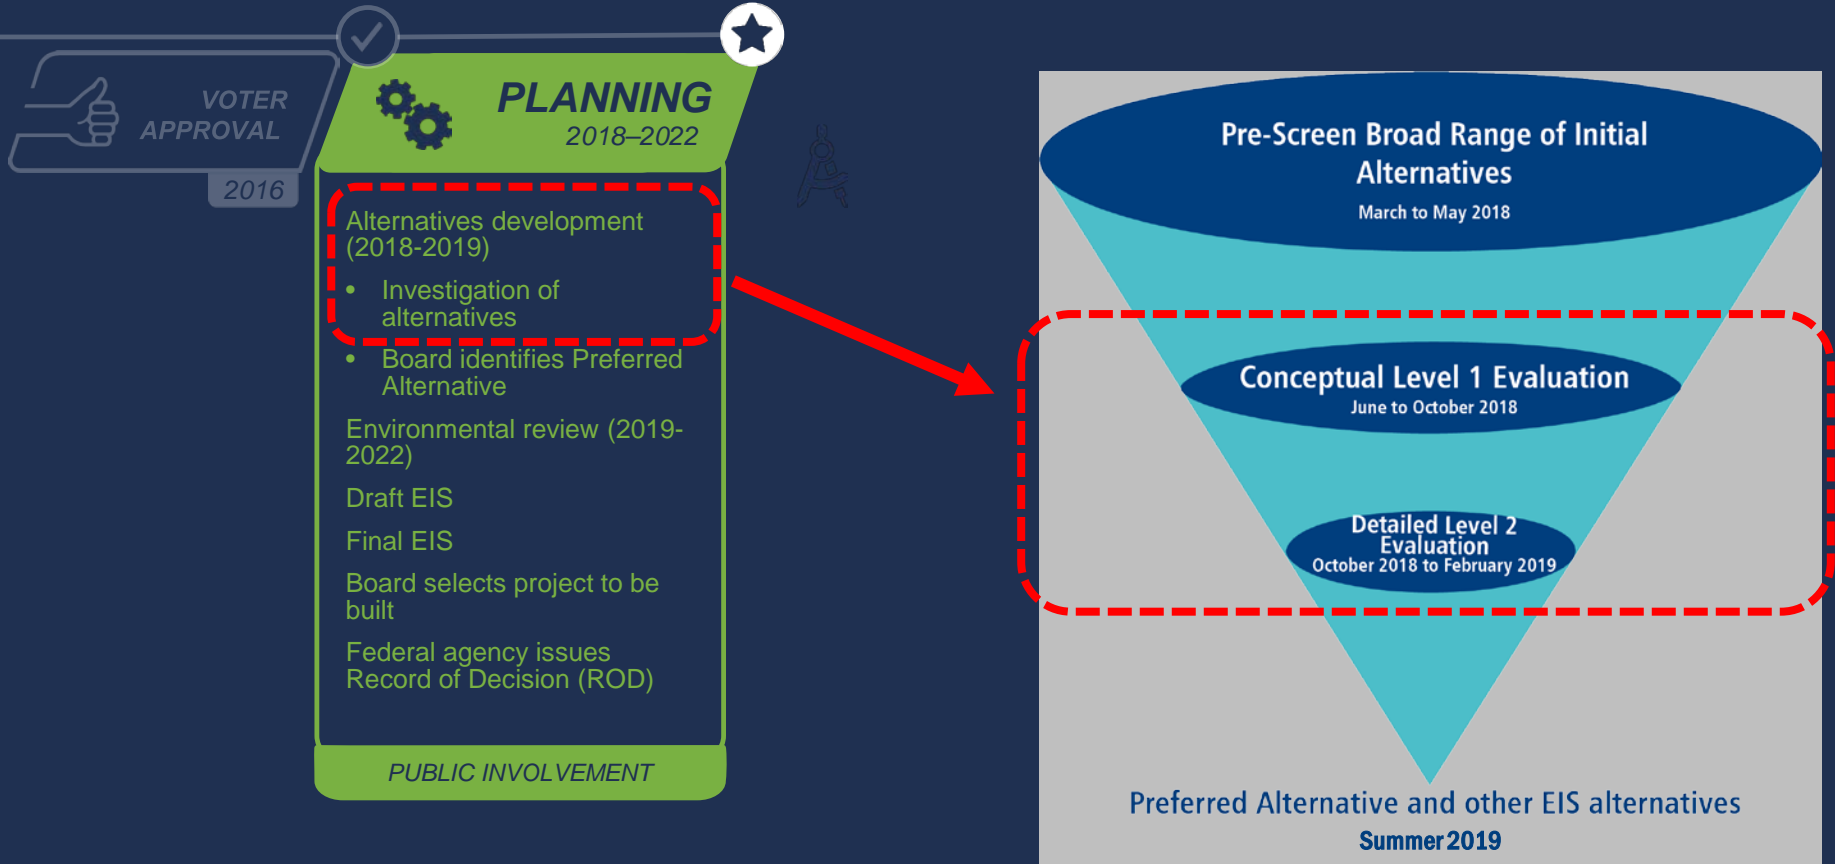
VOTER APPROVAL

2016

PLANNING

2018–2022

Alternatives development (2018-2019)

- Investigation of alternatives
- Board identifies Preferred Alternative

Environmental review (2019-2022)

Draft EIS

Final EIS

Board selects project to be built

Federal agency issues Record of Decision (ROD)

PUBLIC INVOLVEMENT

Pre-Screen Broad Range of Initial Alternatives

March to May 2018

Conceptual Level 1 Evaluation

June to October 2018

Detailed Level 2 Evaluation

October 2018 to February 2019

Preferred Alternative and other EIS alternatives

Summer 2019